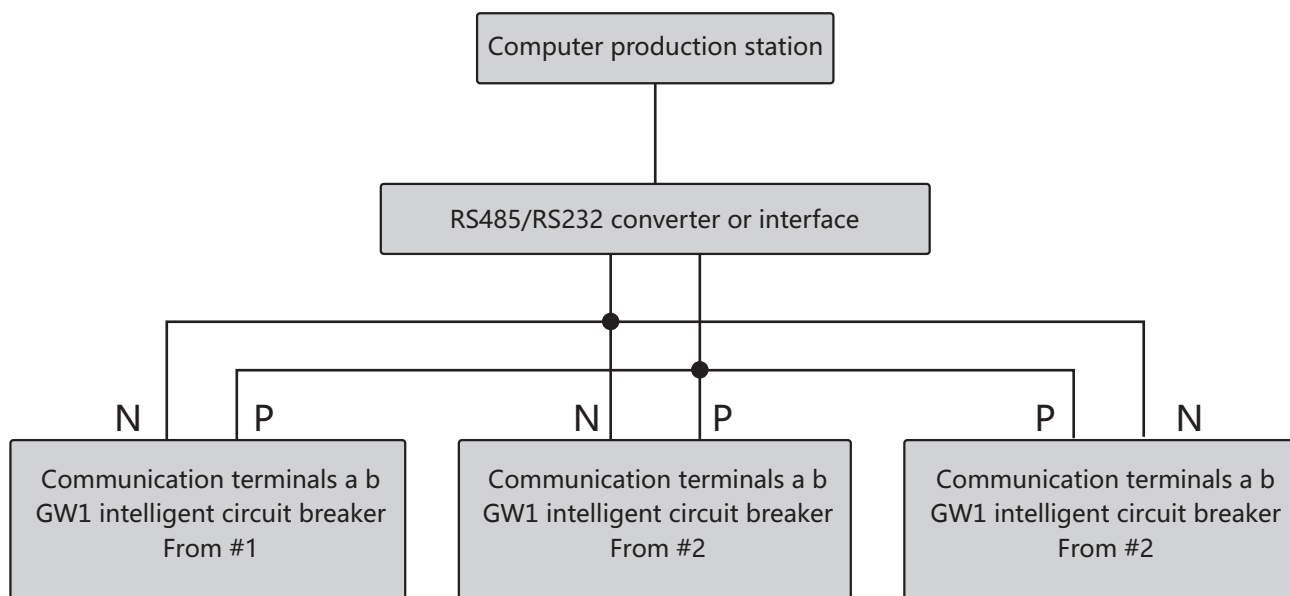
Computer production station

RS485/RS232 converter or interface

N P N P P N

Communication terminals a b
GW1 intelligent circuit breaker
From #1

Communication terminals a b
GW1 intelligent circuit breaker
From #2

Communication terminals a b
GW1 intelligent circuit breaker
From #2